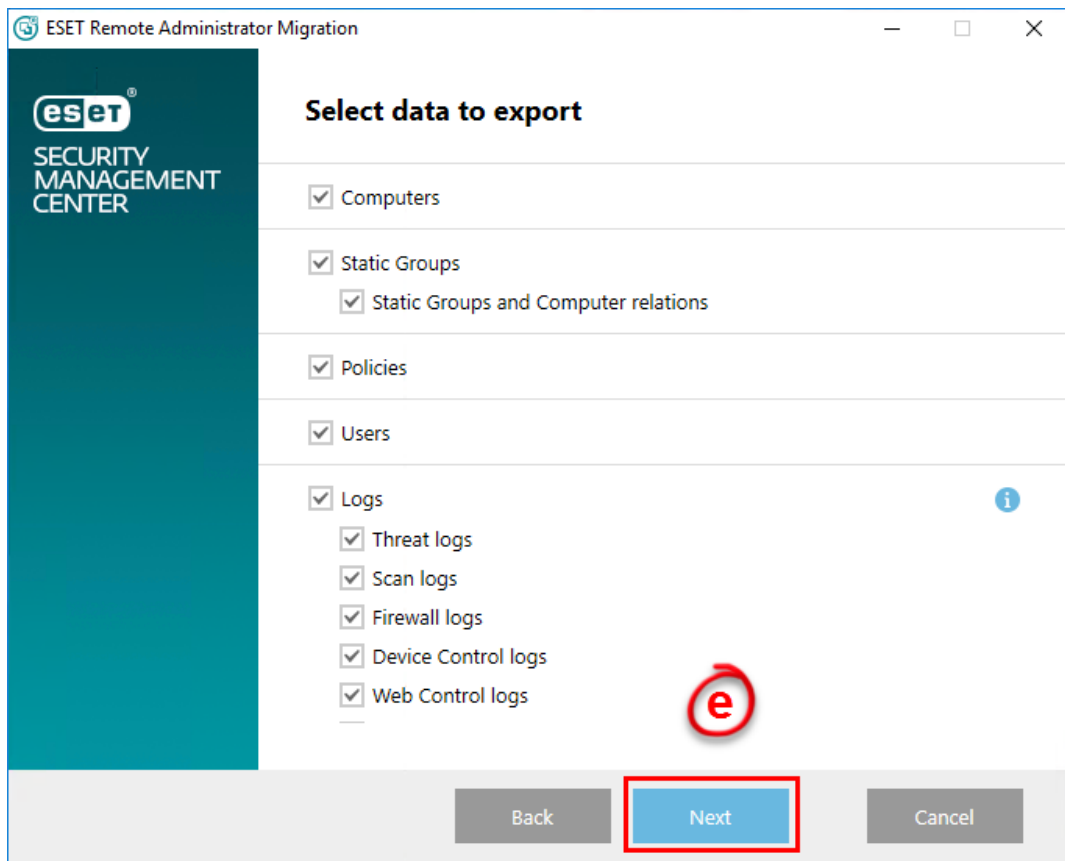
ESET Remote Administrator Migration

eset
SECURITY MANAGEMENT CENTER

Select data to export

Computers

Static Groups

Static Groups and Computer relations

Policies

Users

Logs

Threat logs

Scan logs

Firewall logs

Device Control logs

Web Control logs

e

Back

Next

Cancel